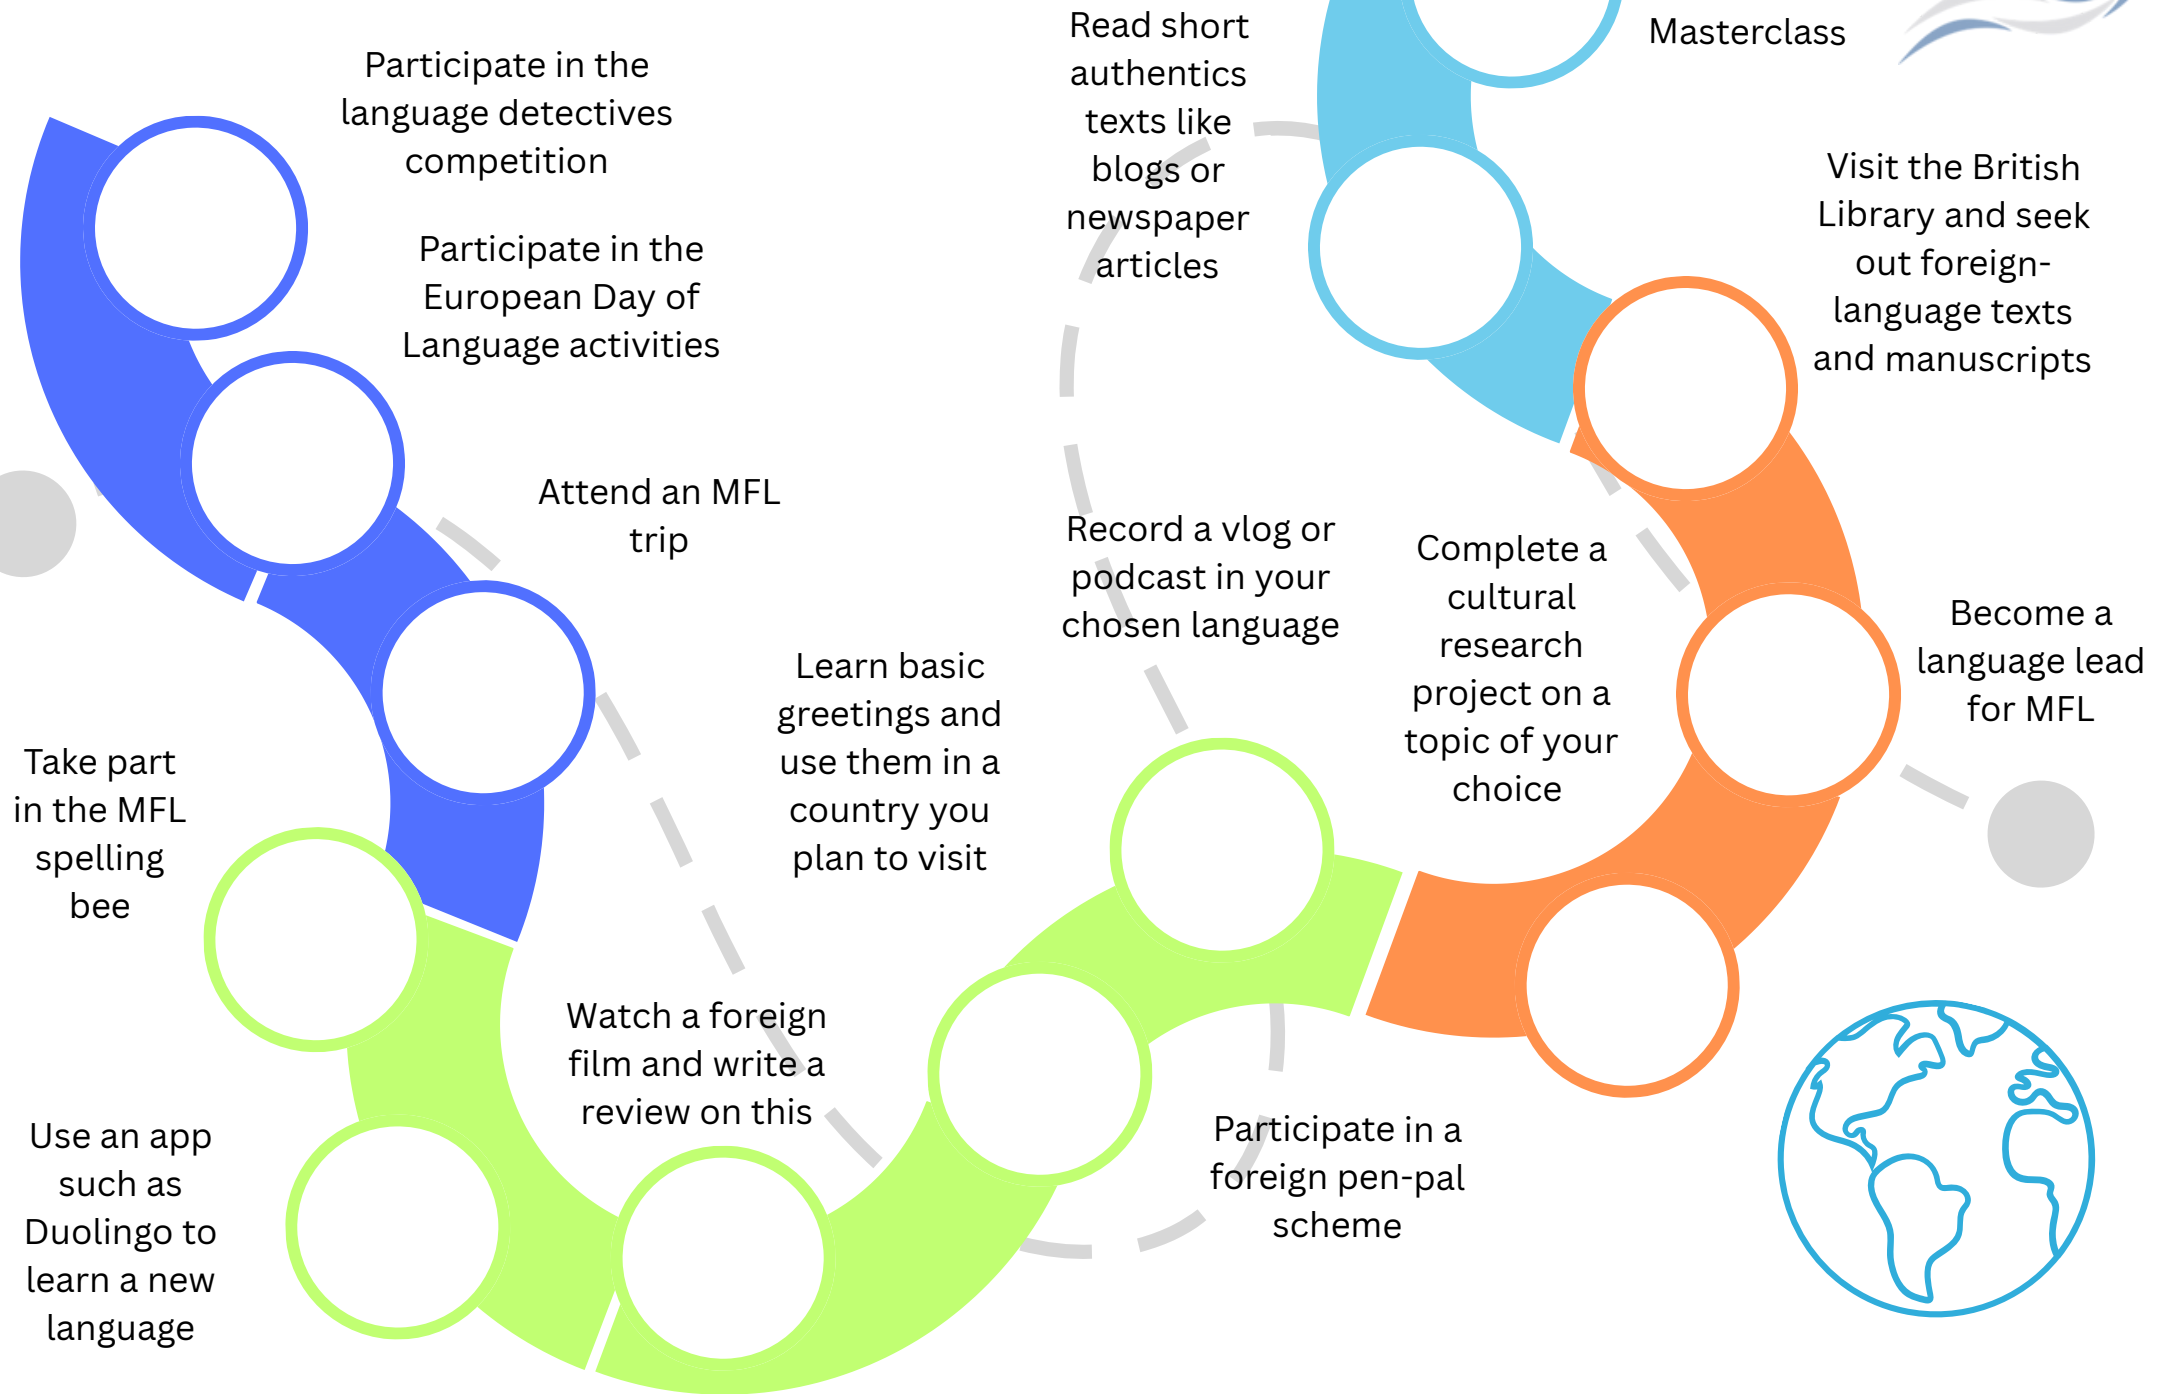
Participate in the language detectives competition

Participate in the European Day of Language activities

Attend an MFL trip

Take part in the MFL spelling bee

Use an app such as Duolingo to learn a new language

Watch a foreign film and write a review on this

Learn basic greetings and use them in a country you plan to visit

Read short authentics texts like blogs or newspaper articles

Record a vlog or podcast in your chosen language

Participate in a foreign pen-pal scheme

Masterclass

Visit the British Library and seek out foreign-language texts and manuscripts

Complete a cultural research project on a topic of your choice

Become a language lead for MFL